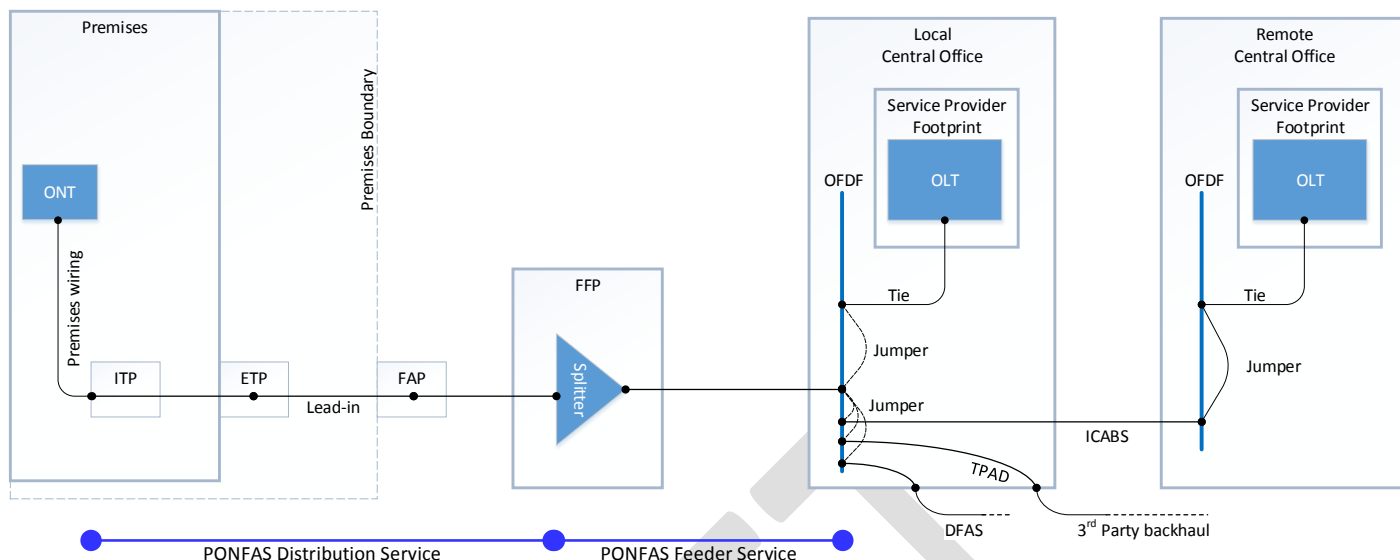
Premises

Premises Boundary

ONT

Premises wiring

ITP

ETP

Lead-in

FAP

FFP

Splitter

Local
Central Office

Service Provider
Footprint

OLT

OFDF

Tie

Jumper

Jumper

TPAD

DFAS

ICABS

Remote
Central Office

Service Provider
Footprint

OLT

OFDF

Tie

Jumper

3$^{rd}$ Party backhaul

PONFAS Distribution Service

PONFAS Feeder Service